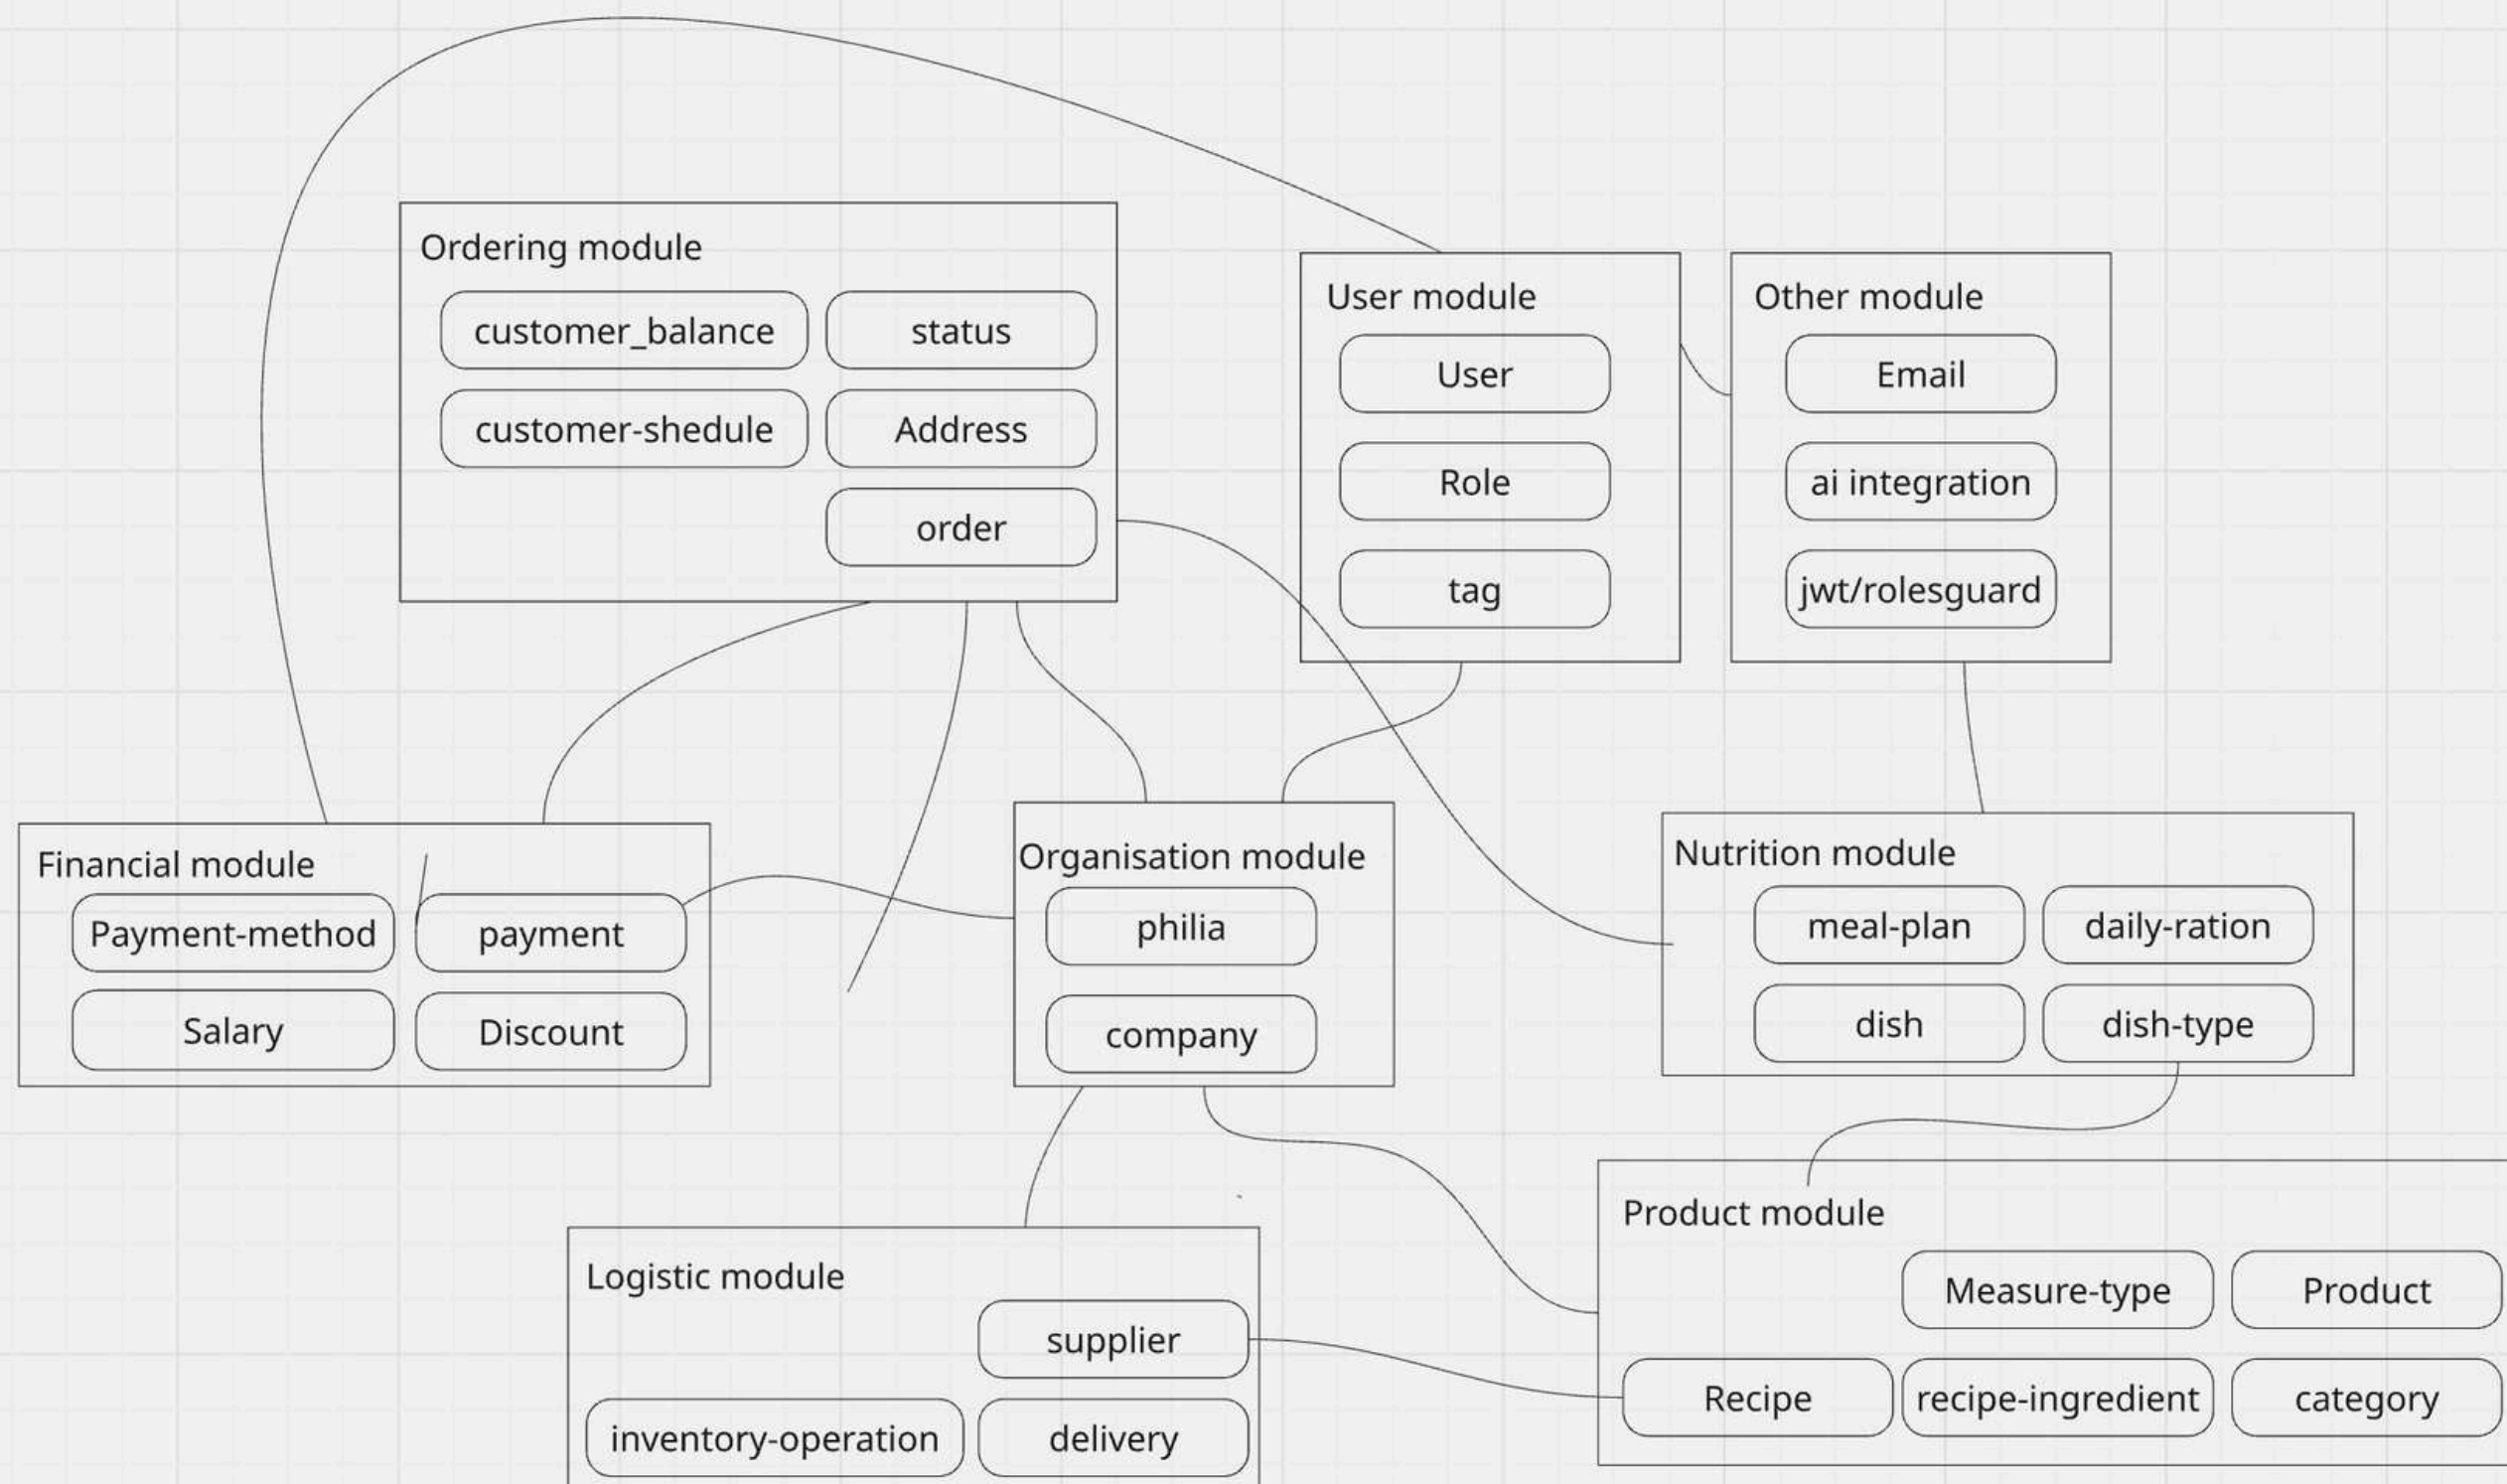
Ordering module
customer_balance
status
customer-shedule
Address
order

User module
User
Role
tag

Other module
Email
ai integration
jwt/rolesguard

Financial module
Payment-method
payment
Salary
Discount

Organisation module
philia
company

Nutrition module
meal-plan
daily-ration
dish
dish-type

Product module
Measure-type
Product
Recipe
recipe-ingredient
category

Logistic module
supplier
inventory-operation
delivery